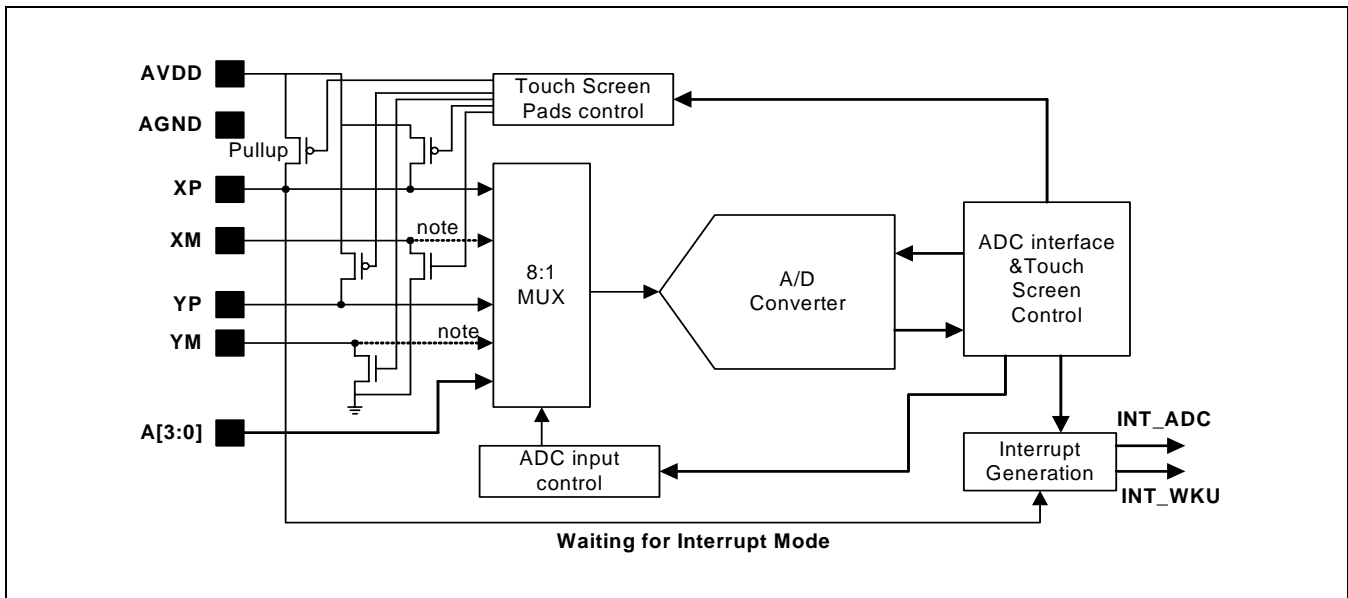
AVDD
AGND
Pullup
XP
XM
YP
YM
A[3:0]
Touch Screen Pads control
note
note
8:1 MUX
A/D Converter
ADC interface &Touch Screen Control
ADC input control
Interrupt Generation
INT_ADC
INT_WKU
Waiting for Interrupt Mode